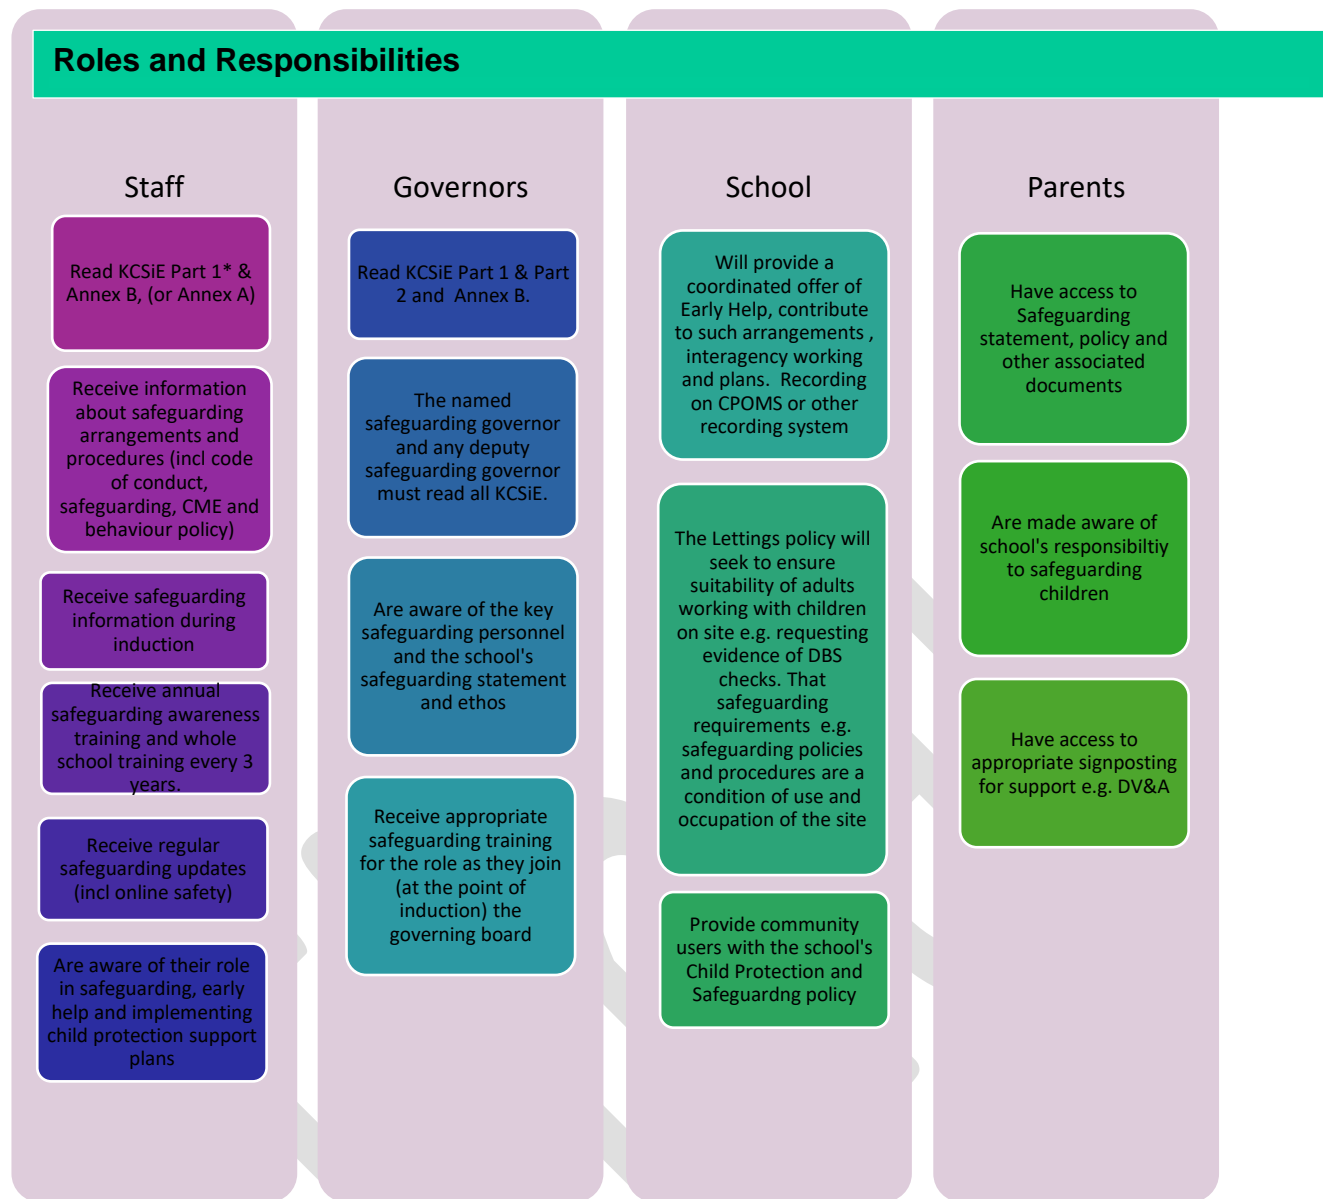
Roles and Responsibilities

Staff

Read KCSiE Part 1* & Annex B, (or Annex A)

Receive information about safeguarding arrangements and procedures (incl code of conduct, safeguarding, CME and behaviour policy)

Receive safeguarding information during induction

Receive annual safeguarding awareness training and whole school training every 3 years.

Receive regular safeguarding updates (incl online safety)

Are aware of their role in safeguarding, early help and implementing child protection support plans

Governors

Read KCSiE Part 1 & Part 2 and Annex B.

The named safeguarding governor and any deputy safeguarding governor must read all KCSiE.

Are aware of the key safeguarding personnel and the school's safeguarding statement and ethos

Receive appropriate safeguarding training for the role as they join (at the point of induction) the governing board

School

Will provide a coordinated offer of Early Help, contribute to such arrangements , interagency working and plans. Recording on CPOMS or other recording system

The Lettings policy will seek to ensure suitability of adults working with children on site e.g. requesting evidence of DBS checks. That safeguarding requirements e.g. safeguarding policies and procedures are a condition of use and occupation of the site

Provide community users with the school's Child Protection and Safeguardng policy

Parents

Have access to Safeguarding statement, policy and other associated documents

Are made aware of school's responsibiltiy to safeguarding children

Have access to appropriate signposting for support e.g. DV&A